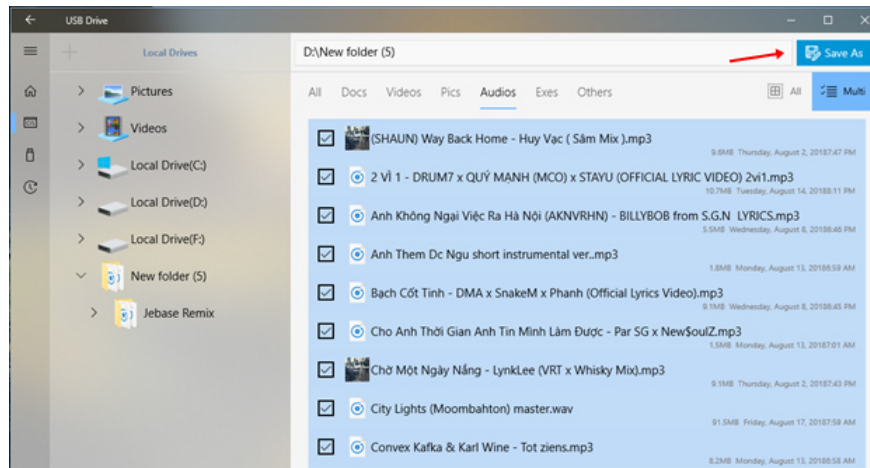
USB Drive

Local Drives

Pictures

Videos

Local Drive(C:)

Local Drive(D:)

Local Drive(F:)

New folder (5)

Jebase Remix

D:\New folder (5)

Save As

All Docs Videos Pics Audios Exes Others

All

Multi

(SHAUN) Way Back Home - Huy Vạc ( Sâm Mix ).mp3
9.6MB Thursday, August 2, 20187:47 PM

2 VÌ 1 - DRUM7 x QUÝ MẠNH (MCO) x STAYU (OFFICIAL LYRIC VIDEO) 2vi1.mp3
10.7MB Tuesday, August 14, 20188:11 PM

Anh Không Ngại Việc Ra Hà Nội (AKNVRHN) - BILLYBOB from S.G.N LYRICS.mp3
5.5MB Wednesday, August 8, 20186:46 PM

Anh Them Dc Ngu short instrumental ver..mp3
1.8MB Monday, August 13, 20186:59 AM

Bạch Cốt Tinh - DMA x SnakeM x Phanh (Official Lyrics Video).mp3
9.1MB Wednesday, August 8, 20186:45 PM

Cho Anh Thời Gian Anh Tin Mình Làm Được - Par SG x New$oulZ.mp3
1.5MB Monday, August 13, 20187:01 AM

Chờ Một Ngày Nắng - LynkLee (VRT x Whisky Mix).mp3
9.1MB Thursday, August 2, 20187:43 PM

City Lights (Moombahton) master.wav
91.5MB Friday, August 17, 20187:58 AM

Convex Kafka & Karl Wine - Tot ziens.mp3
8.2MB Monday, August 13, 20186:58 AM